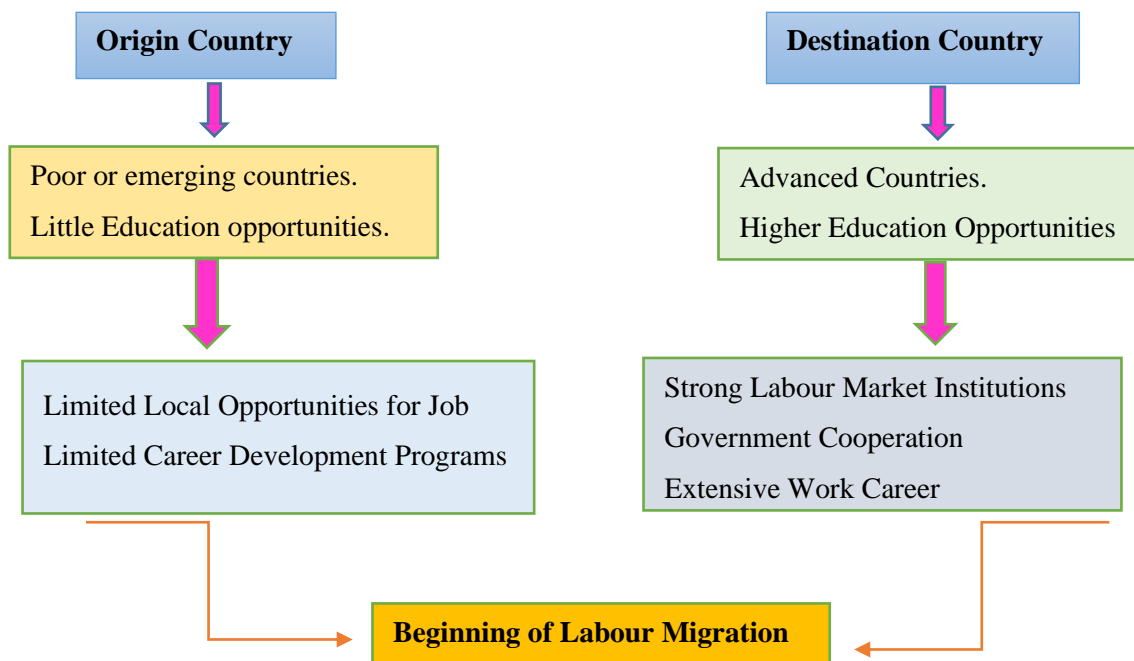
Origin Country

Poor or emerging countries.
Little Education opportunities.

Limited Local Opportunities for Job
Limited Career Development Programs

Destination Country

Advanced Countries.
Higher Education Opportunities

Strong Labour Market Institutions
Government Cooperation
Extensive Work Career

Beginning of Labour Migration